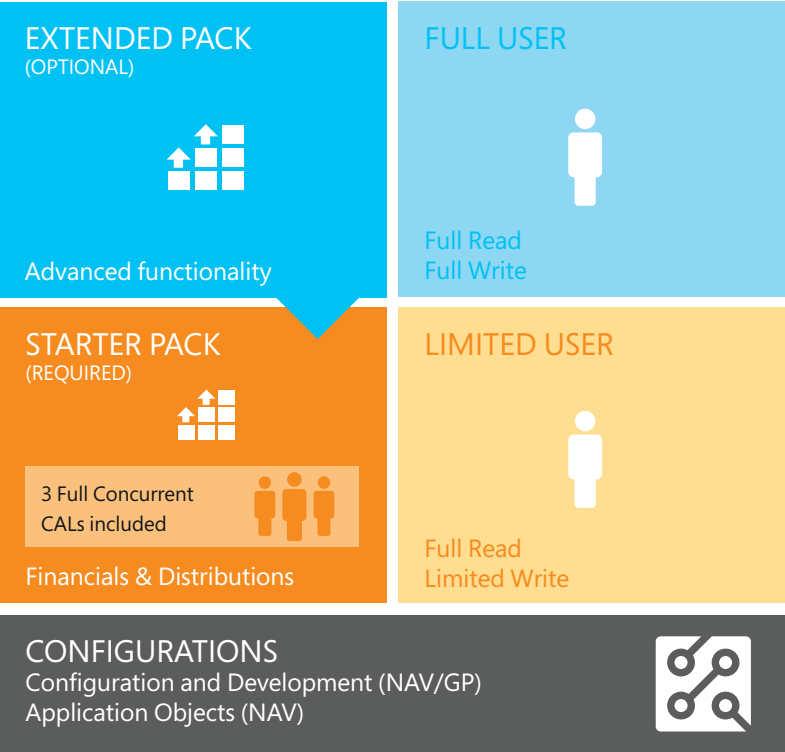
EXTENDED PACK
(OPTIONAL)

Advanced functionality

FULL USER

Full Read
Full Write

STARTER PACK
(REQUIRED)

3 Full Concurrent CALs included

Financials & Distributions

LIMITED USER

Full Read
Limited Write

CONFIGURATIONS
Configuration and Development (NAV/GP)
Application Objects (NAV)